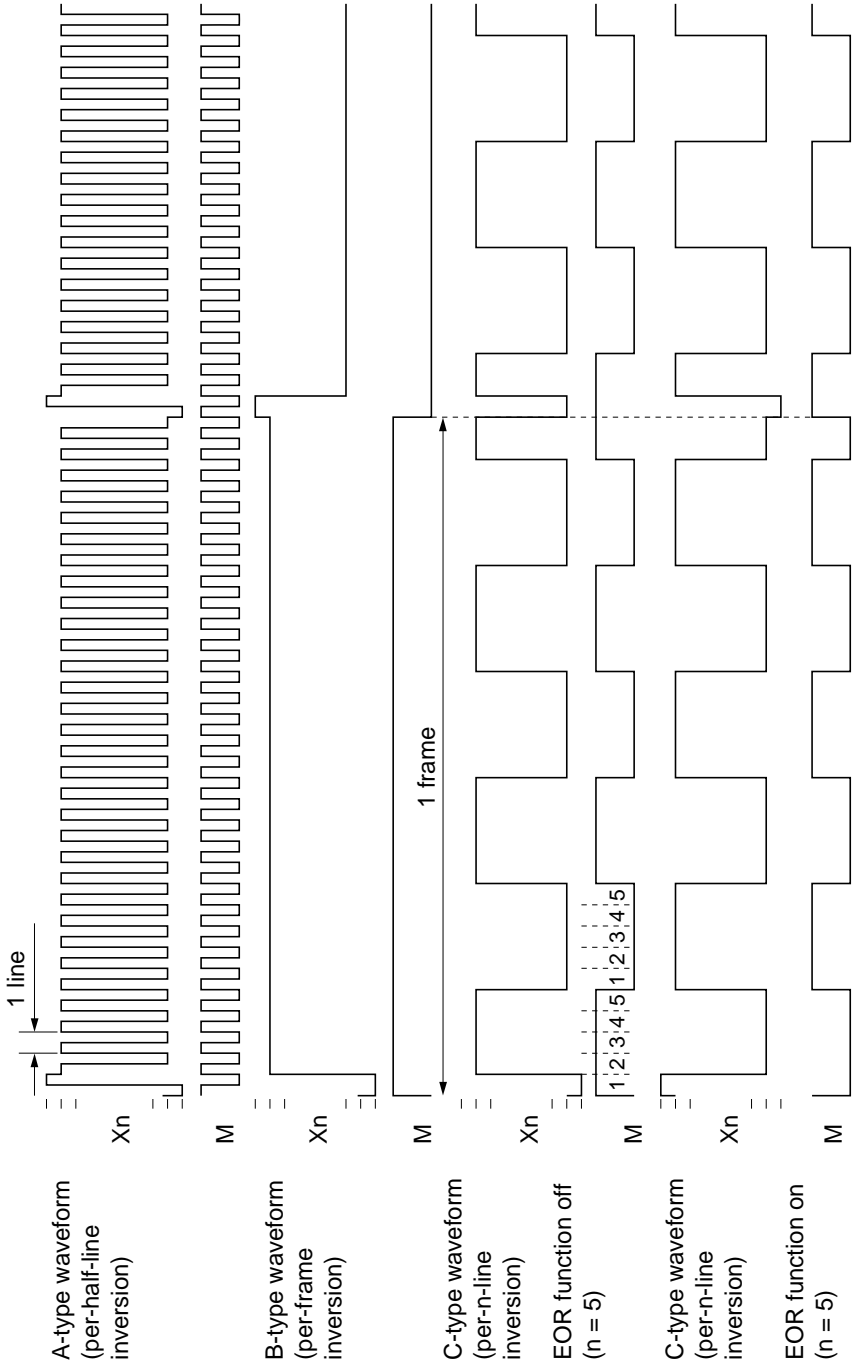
A-type waveform (per-half-line inversion)

Xn

M

1 line

B-type waveform (per-frame inversion)

Xn

M

1 frame

C-type waveform (per-n-line inversion)
EOR function off (n = 5)

Xn

M

1 2 3 4 5 1 2 3 4 5

C-type waveform (per-n-line inversion)
EOR function on (n = 5)

Xn

M